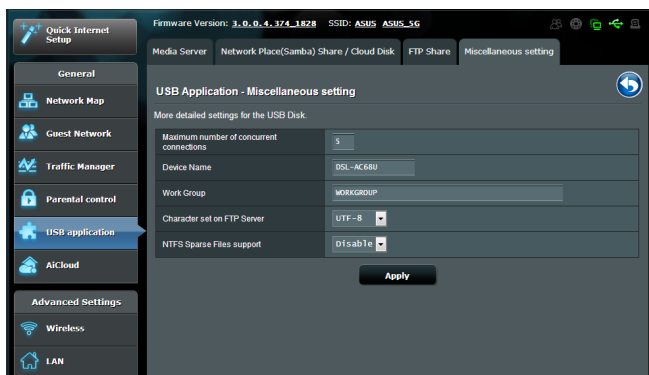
Quick Internet Setup

Firmware Version: 3.0.0.4.374_1828 SSID: ASUS ASUS_5G

Media Server | Network Place(Samba) Share / Cloud Disk | FTP Share | Miscellaneous setting

General

Network Map

Guest Network

Traffic Manager

Parental control

USB application

AiCloud

Advanced Settings

Wireless

LAN

USB Application - Miscellaneous setting

More detailed settings for the USB Disk.

| | |
|---|---|
| Maximum number of concurrent connections | 5 |
| Device Name | DSL-AC68U |
| Work Group | WORKGROUP |
| Character set on FTP Server | UTF-8 |
| NTFS Sparse Files support | Disable |

Apply